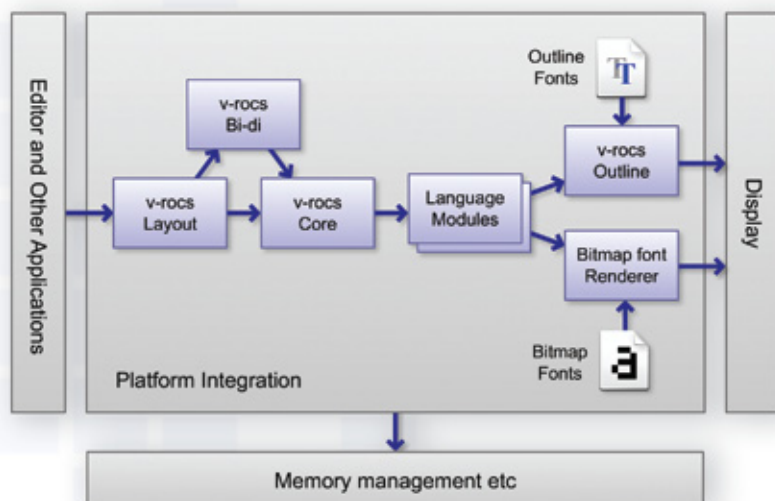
Editor and Other Applications

v-rocs Bi-di

v-rocs Layout

v-rocs Core

Language Modules

Outline Fonts

TT

v-rocs Outline

Bitmap font Renderer

Bitmap Fonts

a

Platform Integration

Display

Memory management etc